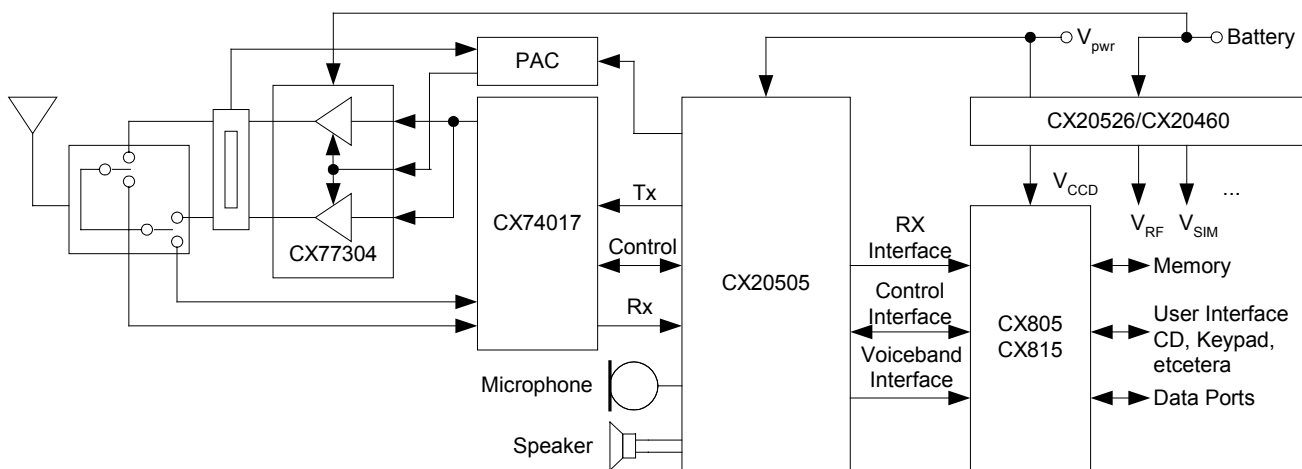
PAC

$V_{pwr}$

Battery

CX20526/CX20460

CX74017

CX77304

CX20505

Tx

Control

Rx

$V_{CCD}$

$V_{RF}$ $V_{SIM}$ ...

RX Interface

Control Interface

Voiceband Interface

CX805
CX815

Memory

User Interface CD, Keypad, etcetera

Data Ports

Microphone

Speaker